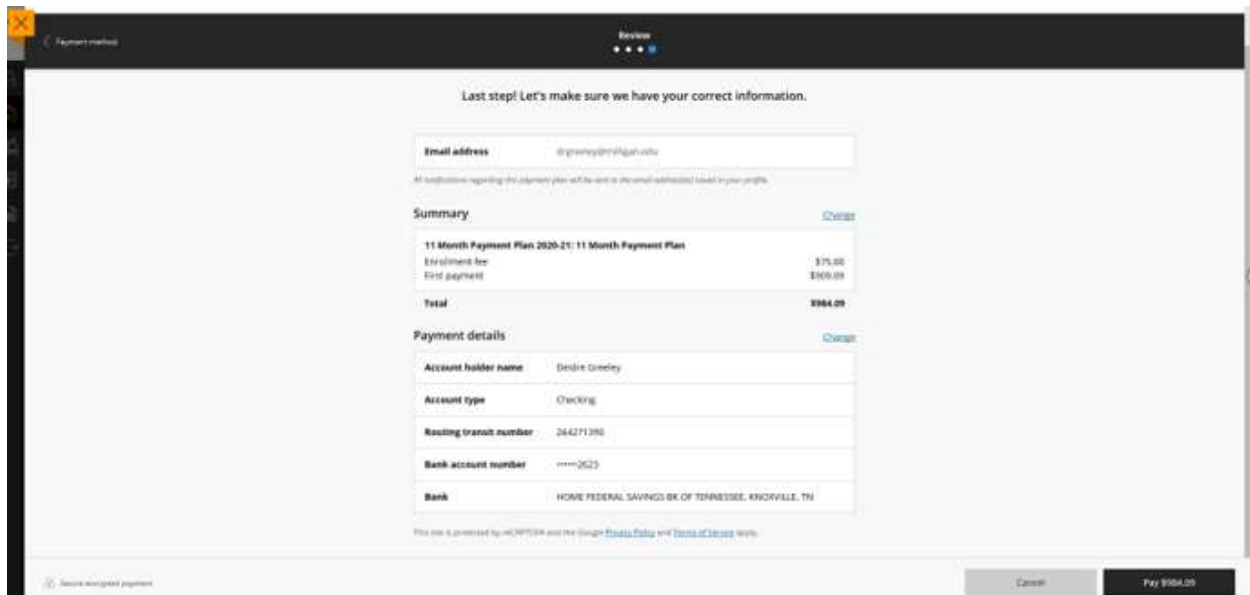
< Payment method

Review

Last step! Let's make sure we have your correct information.

| Email address | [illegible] |
|---|---|

All notifications regarding this payment plan will be sent to the email address(es) saved in your profile.

Summary

Change

11 Month Payment Plan 2020-21: 11 Month Payment Plan

| Enrollment fee | $75.00 |
|---|---|
| First payment | $909.09 |
| Total | $984.09 |

Payment details

Change

| Account holder name | Deidre Greeley |
|---|---|
| Account type | Checking |
| Routing transit number | 264271390 |
| Bank account number | •••••2623 |
| Bank | HOME FEDERAL SAVINGS BK OF TENNESSEE, KNOXVILLE, TN |

This site is protected by reCAPTCHA and the Google Privacy Policy and Terms of Service apply.

Secure encrypted payment

Cancel

Pay $984.09